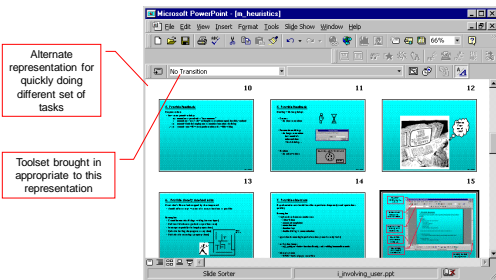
Alternate representation for quickly doing different set of tasks

Toolset brought in appropriate to this representation

Microsoft PowerPoint - [m_heuristics]

File Edit View Insert Format Tools Slide Show Window Help

66%

No Transition

10

11

12

14

15

Slide Sorter

i_involving_user.ppt